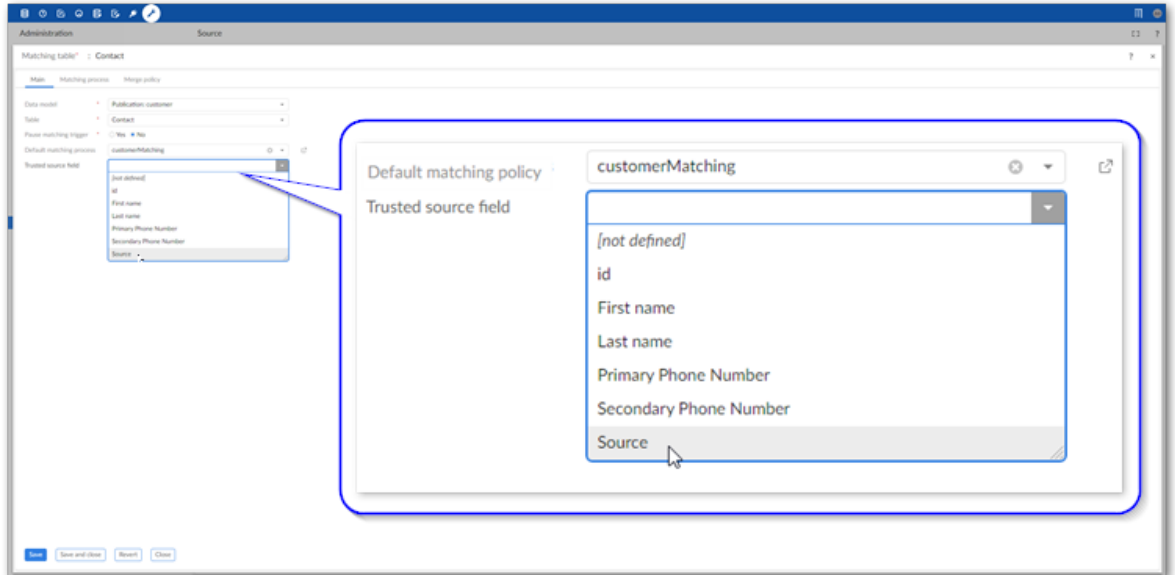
Administration Source

Matching table* : Contact

Main Matching process Merge policy

Data model * Publication: customer
Table * Contact
Pause matching trigger * Yes No
Default matching process customerMatching
Trusted source field

[not defined]
id
First name
Last name
Primary Phone Number
Secondary Phone Number
Source

Default matching policy customerMatching
Trusted source field

[not defined]
id
First name
Last name
Primary Phone Number
Secondary Phone Number
Source

Save Save and close Revert Close